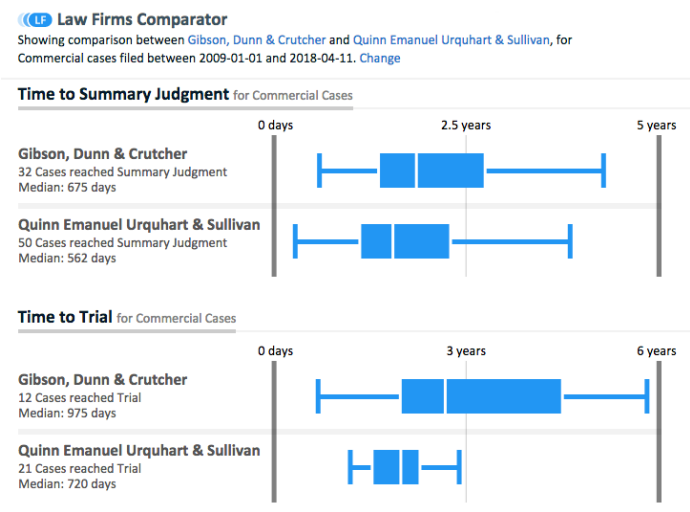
LF Law Firms Comparator

Showing comparison between Gibson, Dunn & Crutcher and Quinn Emanuel Urquhart & Sullivan, for Commercial cases filed between 2009-01-01 and 2018-04-11. Change

Time to Summary Judgment for Commercial Cases

0 days
2.5 years
5 years

Gibson, Dunn & Crutcher
32 Cases reached Summary Judgment
Median: 675 days

Quinn Emanuel Urquhart & Sullivan
50 Cases reached Summary Judgment
Median: 562 days

Time to Trial for Commercial Cases

0 days
3 years
6 years

Gibson, Dunn & Crutcher
12 Cases reached Trial
Median: 975 days

Quinn Emanuel Urquhart & Sullivan
21 Cases reached Trial
Median: 720 days